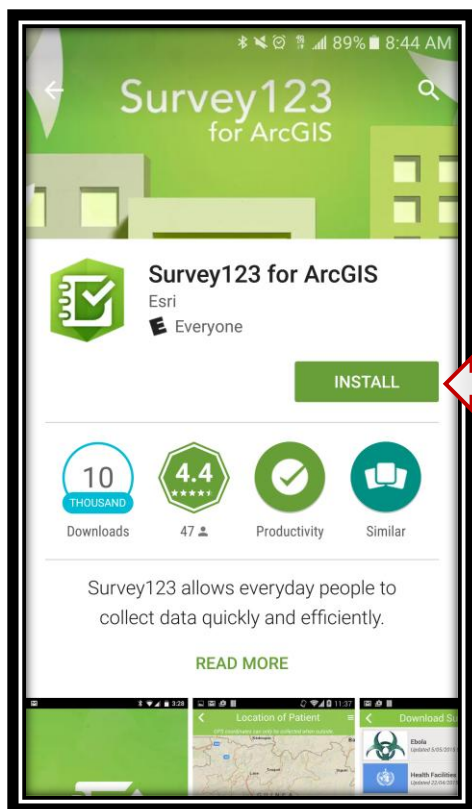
89% 8:44 AM

Survey123 for ArcGIS

Survey123 for ArcGIS
Esri
E Everyone

INSTALL

10 THOUSAND
Downloads

4.4
47

Productivity

Similar

Survey123 allows everyday people to collect data quickly and efficiently.

READ MORE

3:28

11:37
Location of Patient

Download Su

Ebola
Updated 5/05/201

Health Facilities
Updated 22/04/201